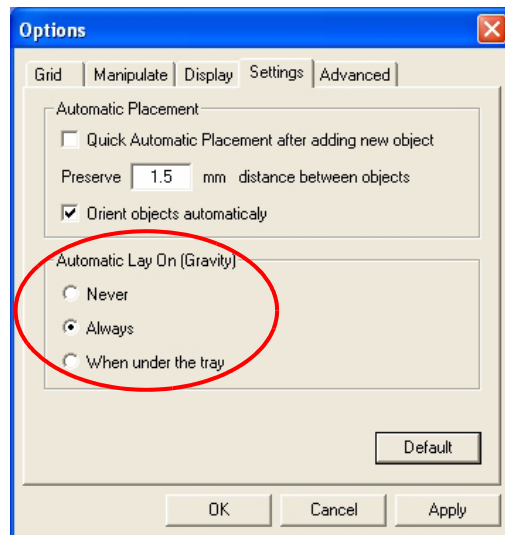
Options

Grid | Manipulate | Display | Settings | Advanced

Automatic Placement

Quick Automatic Placement after adding new object

Preserve 1.5 mm distance between objects

Orient objects automaticaly

Automatic Lay On (Gravity)

Never

Always

When under the tray

Default

OK | Cancel | Apply